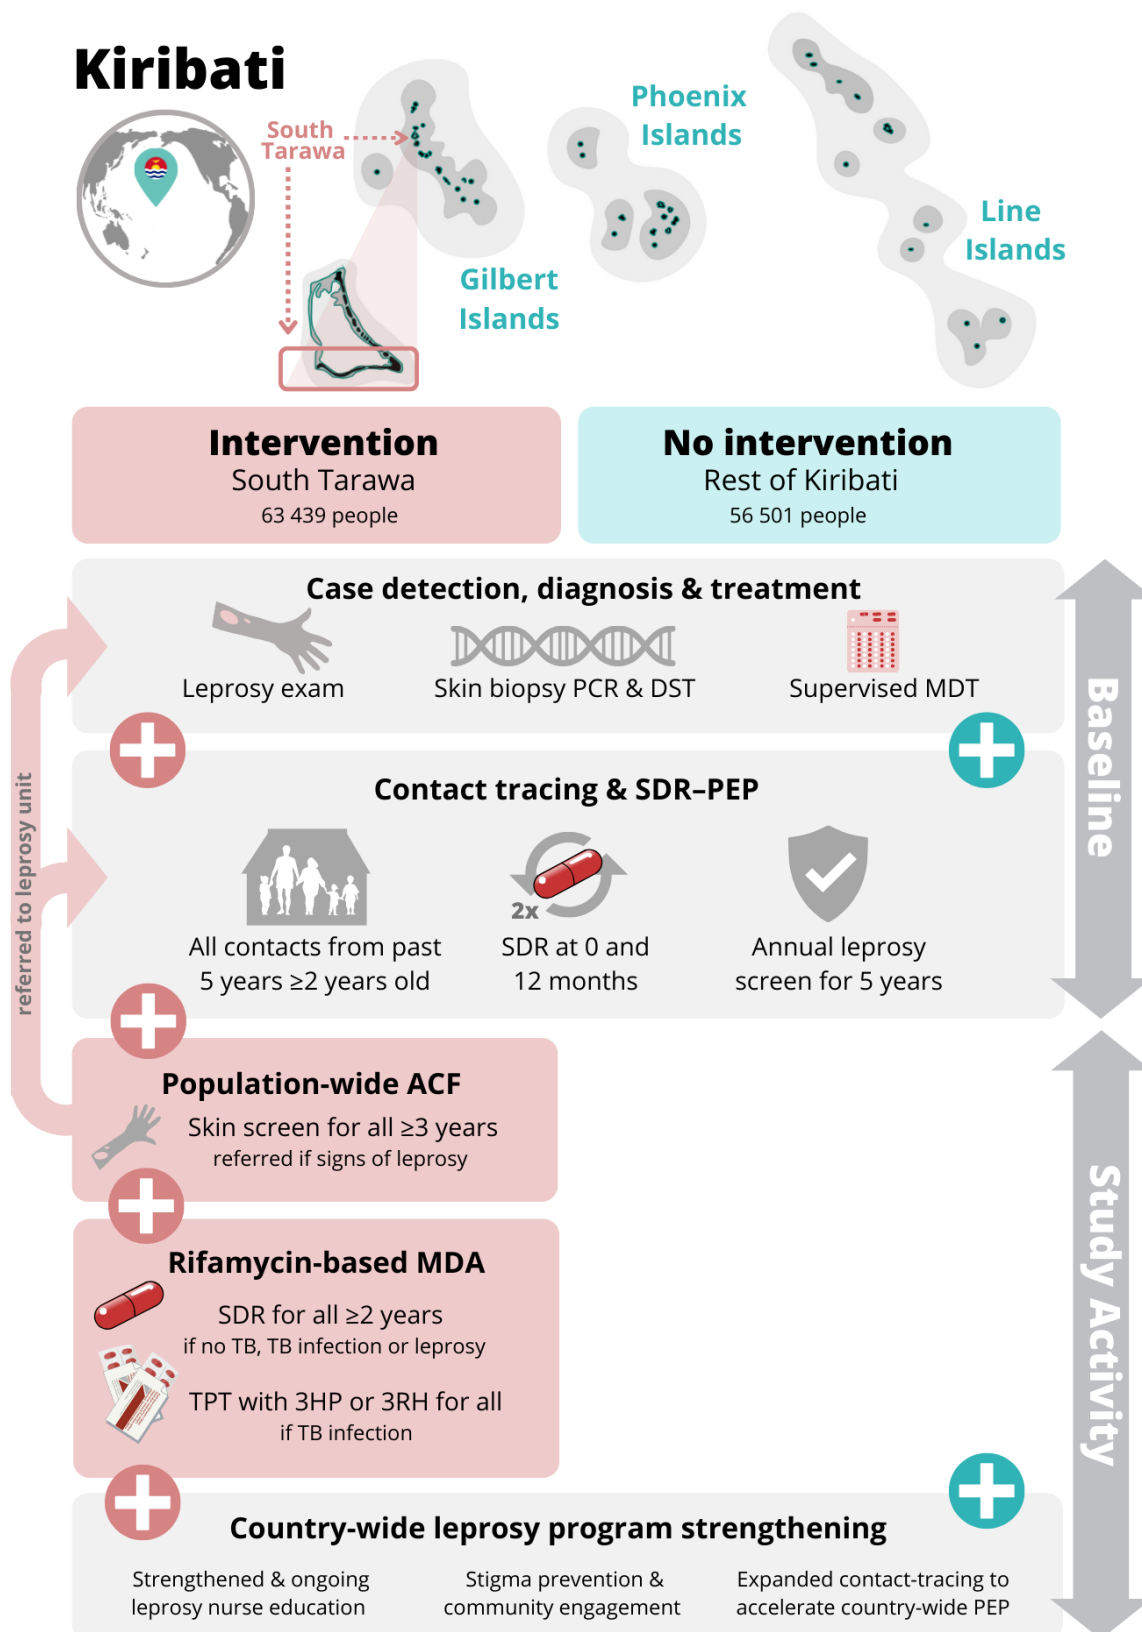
Kiribati

South Tarawa

Phoenix Islands

Line Islands

Gilbert Islands

Intervention
South Tarawa
63 439 people

No intervention
Rest of Kiribati
56 501 people

Case detection, diagnosis & treatment

Leprosy exam

Skin biopsy PCR & DST

Supervised MDT

Contact tracing & SDR–PEP

All contacts from past 5 years ≥2 years old

2x

SDR at 0 and 12 months

Annual leprosy screen for 5 years

referred to leprosy unit

Baseline

Population-wide ACF
Skin screen for all ≥3 years
referred if signs of leprosy

Rifamycin-based MDA
SDR for all ≥2 years
if no TB, TB infection or leprosy
TPT with 3HP or 3RH for all
if TB infection

Study Activity

Country-wide leprosy program strengthening

Strengthened & ongoing leprosy nurse education

Stigma prevention & community engagement

Expanded contact-tracing to accelerate country-wide PEP